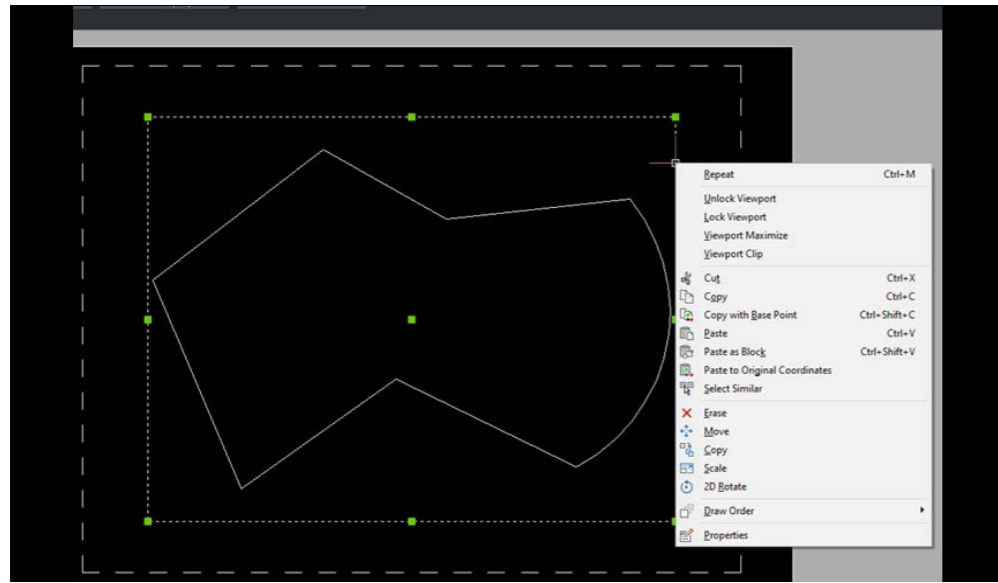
Repeat Ctrl+M

Unlock Viewport
Lock Viewport
Viewport Maximize
Viewport Clip

Cut Ctrl+X
Copy Ctrl+C
Copy with Base Point Ctrl+Shift+C
Paste Ctrl+V
Paste as Block Ctrl+Shift+V
Paste to Original Coordinates
Select Similar

Erase
Move
Copy
Scale
2D Rotate

Draw Order

Properties